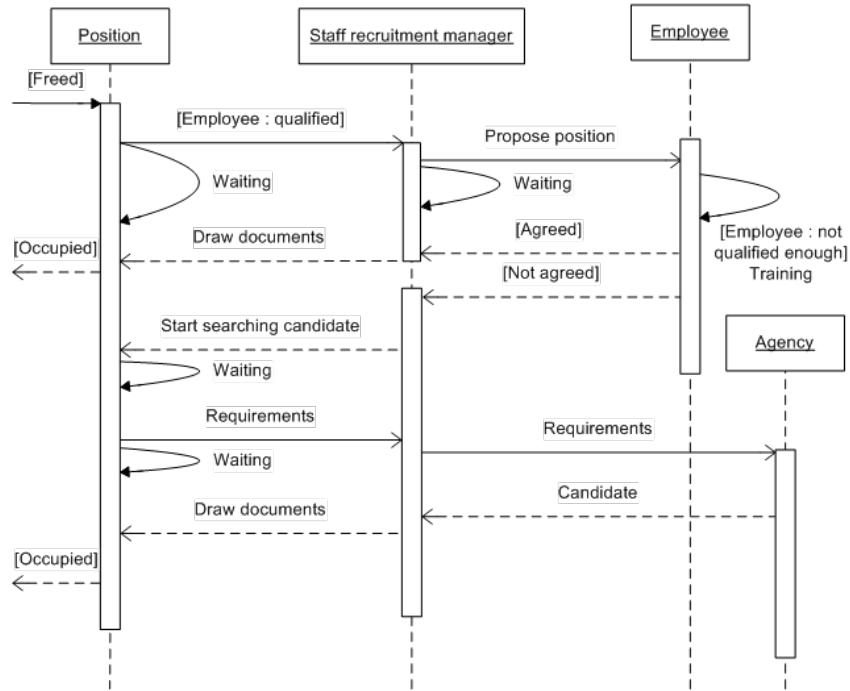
Position

Staff recruitment manager

Employee

[Freed]

[Employee : qualified]

Propose position

Waiting

Waiting

[Employee : not qualified enough] Training

[Agreed]

[Occupied]

Draw documents

[Not agreed]

Start searching candidate

Agency

Waiting

Requirements

Requirements

Waiting

Candidate

Draw documents

[Occupied]